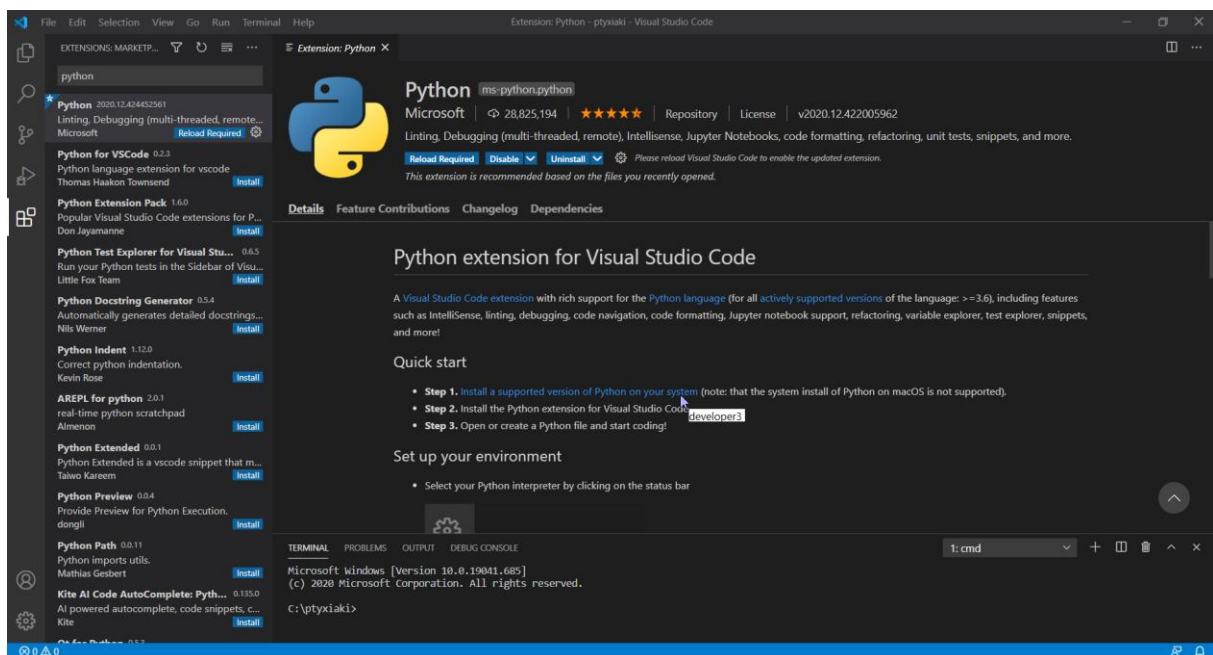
File Edit Selection View Go Run Terminal Help Extension: Python - ptyxiaki - Visual Studio Code

EXTENSIONS: MARKETP...

python

Python 2020.12.424452561
Linting, Debugging (multi-threaded, remote...
Microsoft Reload Required

Python for VSCode 0.2.3
Python language extension for vscode
Thomas Haakon Townsend Install

Python Extension Pack 1.6.0
Popular Visual Studio Code extensions for P...
Don Jayamanne Install

Python Test Explorer for Visual Stu... 0.6.5
Run your Python tests in the Sidebar of Visu...
Little Fox Team Install

Python Docstring Generator 0.5.4
Automatically generates detailed docstrings...
Nils Werner Install

Python Indent 1.12.0
Correct python indentation.
Kevin Rose Install

AREPL for python 2.0.1
real-time python scratchpad
Almenon Install

Python Extended 0.0.1
Python Extended is a vscode snippet that m...
Taiwo Kareem Install

Python Preview 0.0.4
Provide Preview for Python Execution.
dongli Install

Python Path 0.0.11
Python imports utils.
Mathias Gesbert Install

Kite AI Code AutoComplete: Pyth... 0.135.0
AI powered autocomplete, code snippets, c...
Kite Install

Extension: Python ×

Python ms-python.python
Microsoft | 28,825,194 ★★★★★ | Repository | License | v2020.12.422005962
Linting, Debugging (multi-threaded, remote), Intellisense, Jupyter Notebooks, code formatting, refactoring, unit tests, snippets, and more.
Reload Required Disable Uninstall Please reload Visual Studio Code to enable the updated extension.
This extension is recommended based on the files you recently opened.

Details Feature Contributions Changelog Dependencies

Python extension for Visual Studio Code

A Visual Studio Code extension with rich support for the Python language (for all actively supported versions of the language: >=3.6), including features such as IntelliSense, linting, debugging, code navigation, code formatting, Jupyter notebook support, refactoring, variable explorer, test explorer, snippets, and more!

Quick start

• Step 1. Install a supported version of Python on your system (note: that the system install of Python on macOS is not supported).
• Step 2. Install the Python extension for Visual Studio Code developer3
• Step 3. Open or create a Python file and start coding!

Set up your environment

• Select your Python interpreter by clicking on the status bar

TERMINAL PROBLEMS OUTPUT DEBUG CONSOLE 1: cmd

Microsoft Windows [Version 10.0.19041.685]
(c) 2020 Microsoft Corporation. All rights reserved.

C:\ptyxiaki>

⊗ 0 ⚠ 0